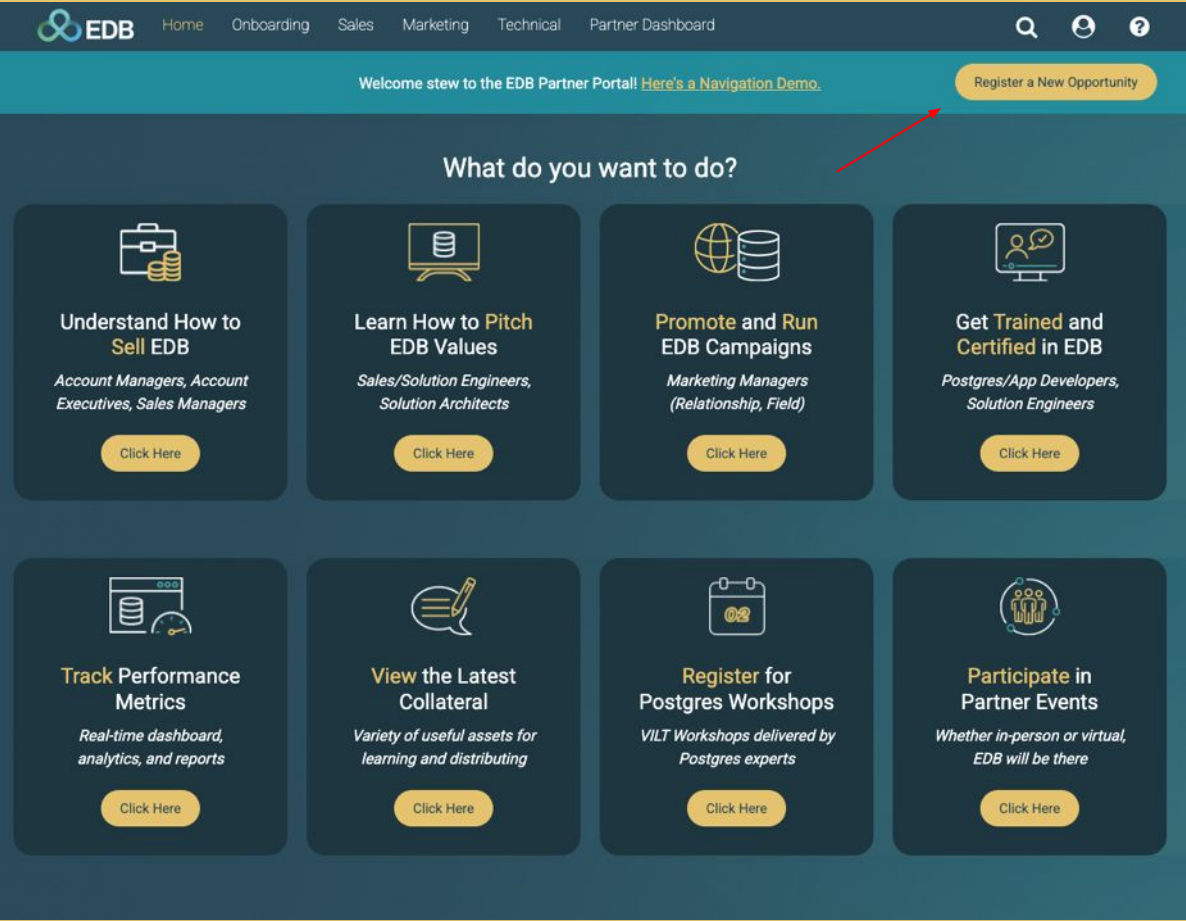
EDB Home Onboarding Sales Marketing Technical Partner Dashboard

Welcome stew to the EDB Partner Portal! Here's a Navigation Demo.

Register a New Opportunity

What do you want to do?

Understand How to Sell EDB
Account Managers, Account Executives, Sales Managers
Click Here

Learn How to Pitch EDB Values
Sales/Solution Engineers, Solution Architects
Click Here

Promote and Run EDB Campaigns
Marketing Managers (Relationship, Field)
Click Here

Get Trained and Certified in EDB
Postgres/App Developers, Solution Engineers
Click Here

Track Performance Metrics
Real-time dashboard, analytics, and reports
Click Here

View the Latest Collateral
Variety of useful assets for learning and distributing
Click Here

02

Register for Postgres Workshops
VILT Workshops delivered by Postgres experts
Click Here

Participate in Partner Events
Whether in-person or virtual, EDB will be there
Click Here